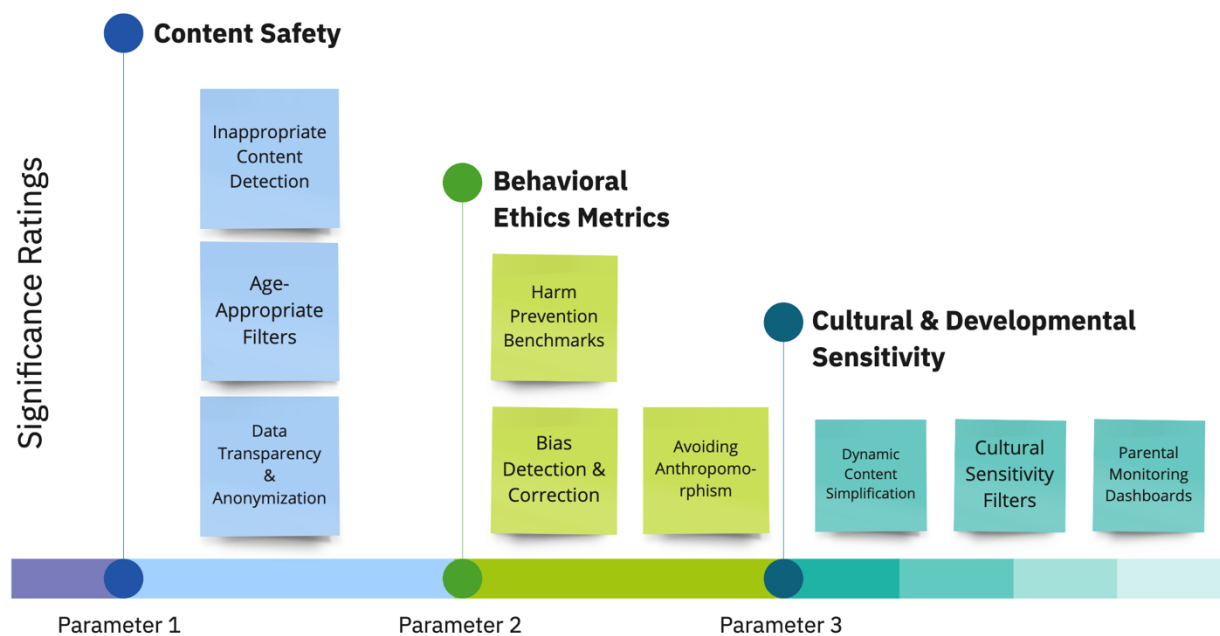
Content Safety

Significance Ratings

Inappropriate Content Detection

Age-Appropriate Filters

Data Transparency & Anonymization

Behavioral Ethics Metrics

Harm Prevention Benchmarks

Bias Detection & Correction

Avoiding Anthropomorphism

Cultural & Developmental Sensitivity

Dynamic Content Simplification

Cultural Sensitivity Filters

Parental Monitoring Dashboards

Parameter 1

Parameter 2

Parameter 3